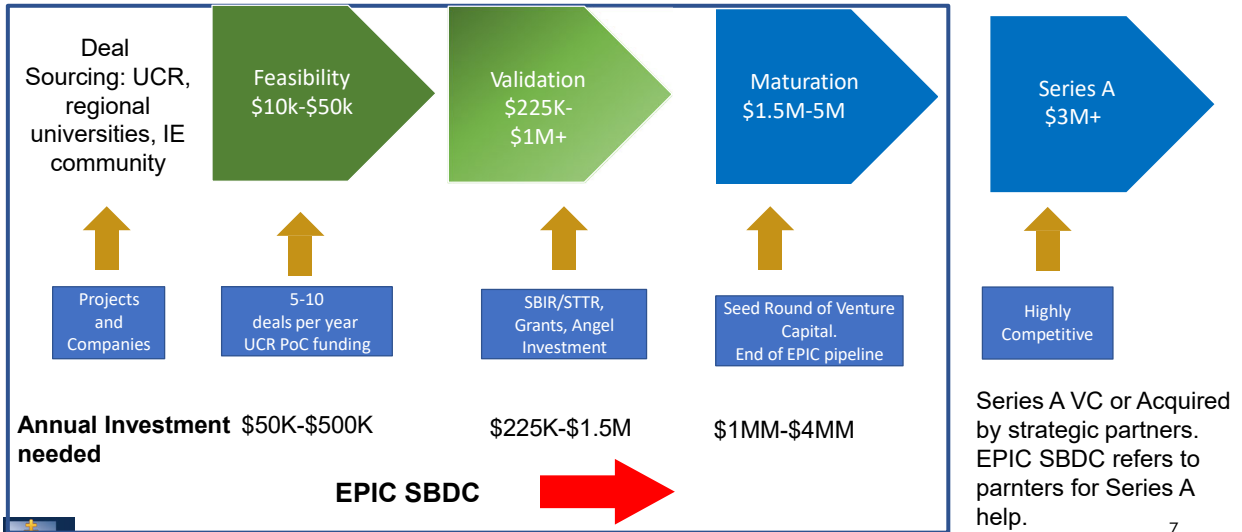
Deal Sourcing: UCR, regional universities, IE community

Feasibility
$10k-$50k

Validation
$225K-
$1M+

Maturation
$1.5M-5M

Series A
$3M+

Projects and Companies

5-10 deals per year UCR PoC funding

SBIR/STTR, Grants, Angel Investment

Seed Round of Venture Capital.
End of EPIC pipeline

Highly Competitive

Annual Investment needed $50K-$500K

$225K-$1.5M

$1MM-$4MM

EPIC SBDC

Series A VC or Acquired by strategic partners. EPIC SBDC refers to parnters for Series A help.

7